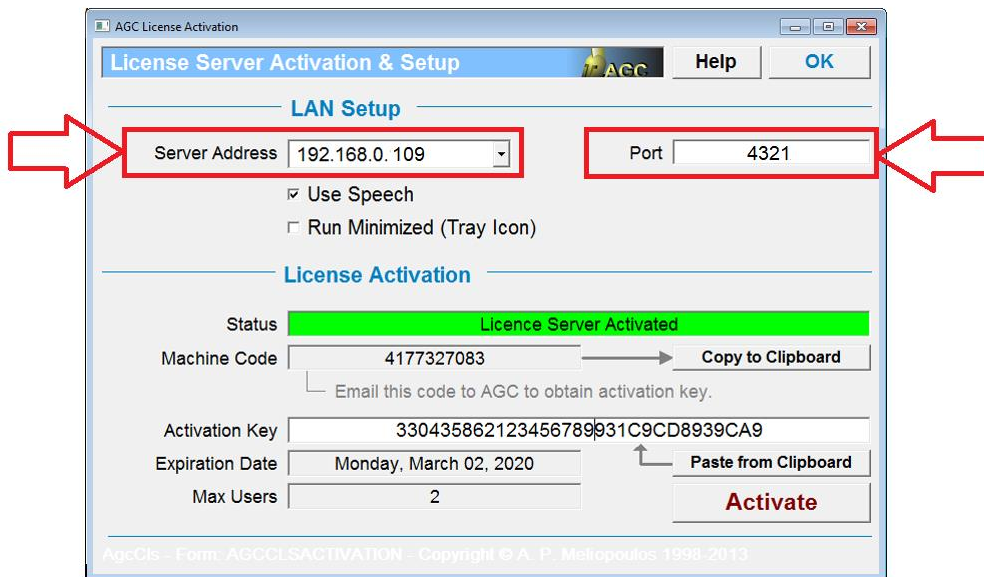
AGC License Activation

License Server Activation & Setup

AGC

Help

OK

LAN Setup

Server Address 192.168.0.109

Port 4321

☑ Use Speech

☐ Run Minimized (Tray Icon)

License Activation

Status Licence Server Activated

Machine Code 4177327083

Copy to Clipboard

Email this code to AGC to obtain activation key.

Activation Key 33043586212345678931C9CD8939CA9

Expiration Date Monday, March 02, 2020

Paste from Clipboard

Max Users 2

Activate

AgcCls - Form: AGCCLSACTIVATION - Copyright © A. P. Metropoulos 1998-2013